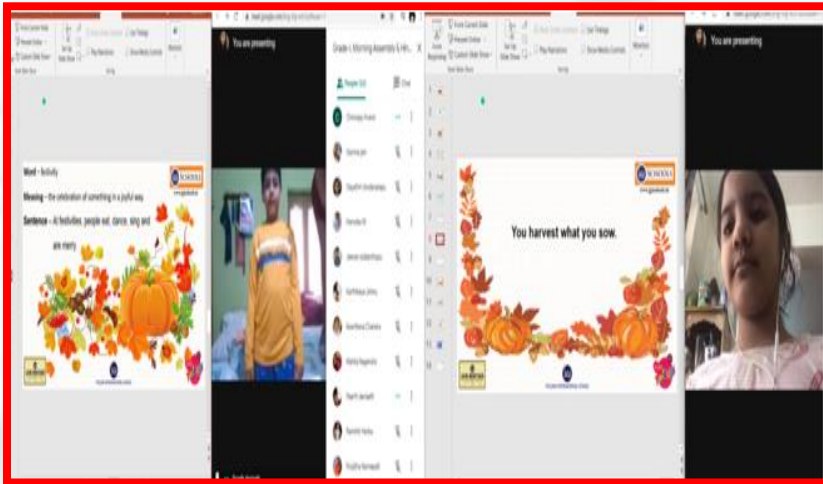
You are presenting

Grade I, Morning Assembly & Ho

People (12)

Chat

Word - festivity

Meaning - the celebration of something in a joyful way

Sentence - At festivities, people eat, dance, sing and are merry

You are presenting

You harvest what you sow.